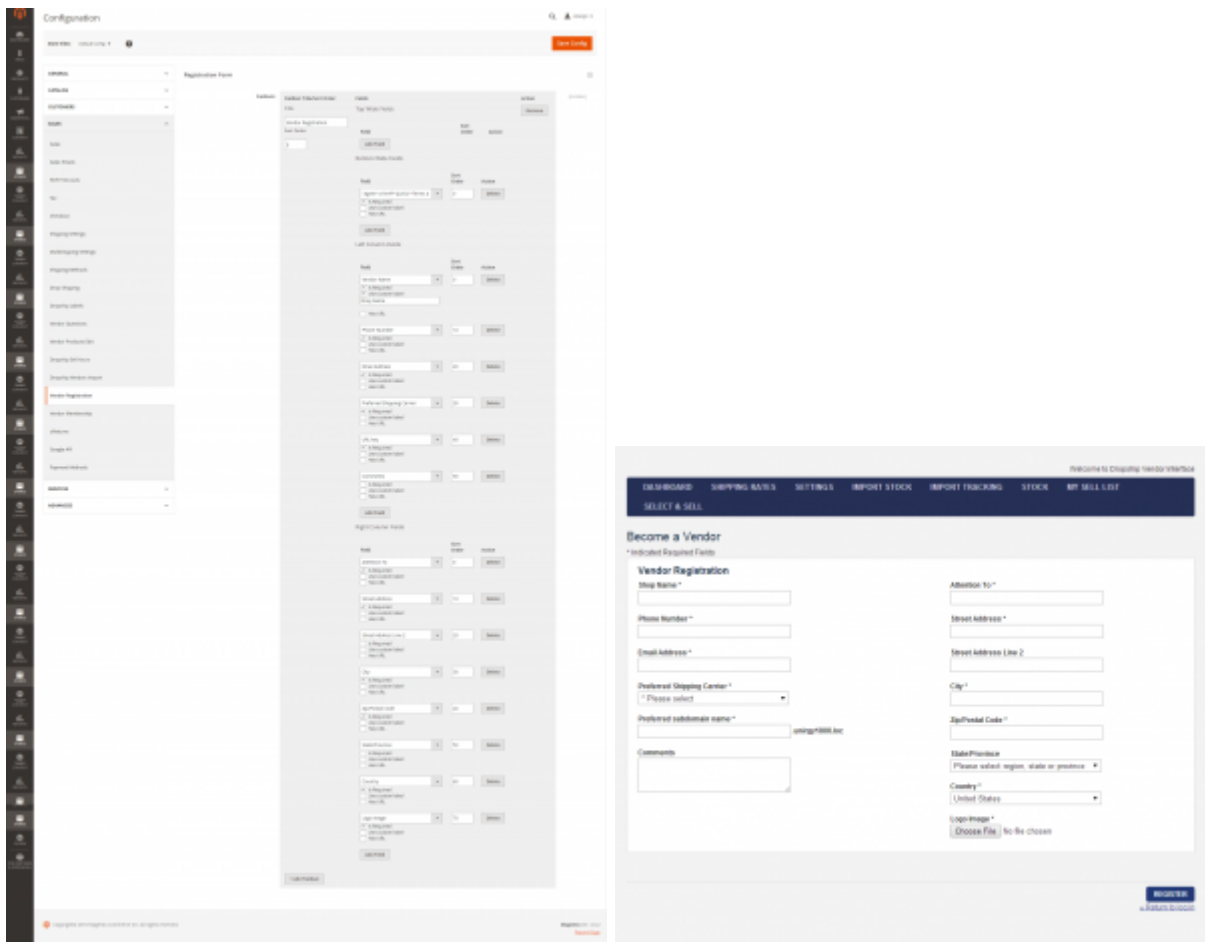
Configuration

Save Config

Registration Form

Welcome to Dropship Vendor Interface

DASHBOARD SHIPPING RATES SETTINGS IMPORT STOCK IMPORT TRACKING STOCK MY SELL LIST SELECT & SELL

Become a Vendor

* Indicated Required Fields

Vendor Registration

Shop Name *

Phone Number *

Email Address *

Preferred Shipping Center *

* Please select

Preferred subdomain name *

.umgy1000.loc

Comments

Attention To *

Street Address *

Street Address Line 2

City *

Zip/Postal Code *

State/Province

Please select region, state or province

Country *

United States

Logo Image *

Choose File No file chosen

REGISTER

« Return to login